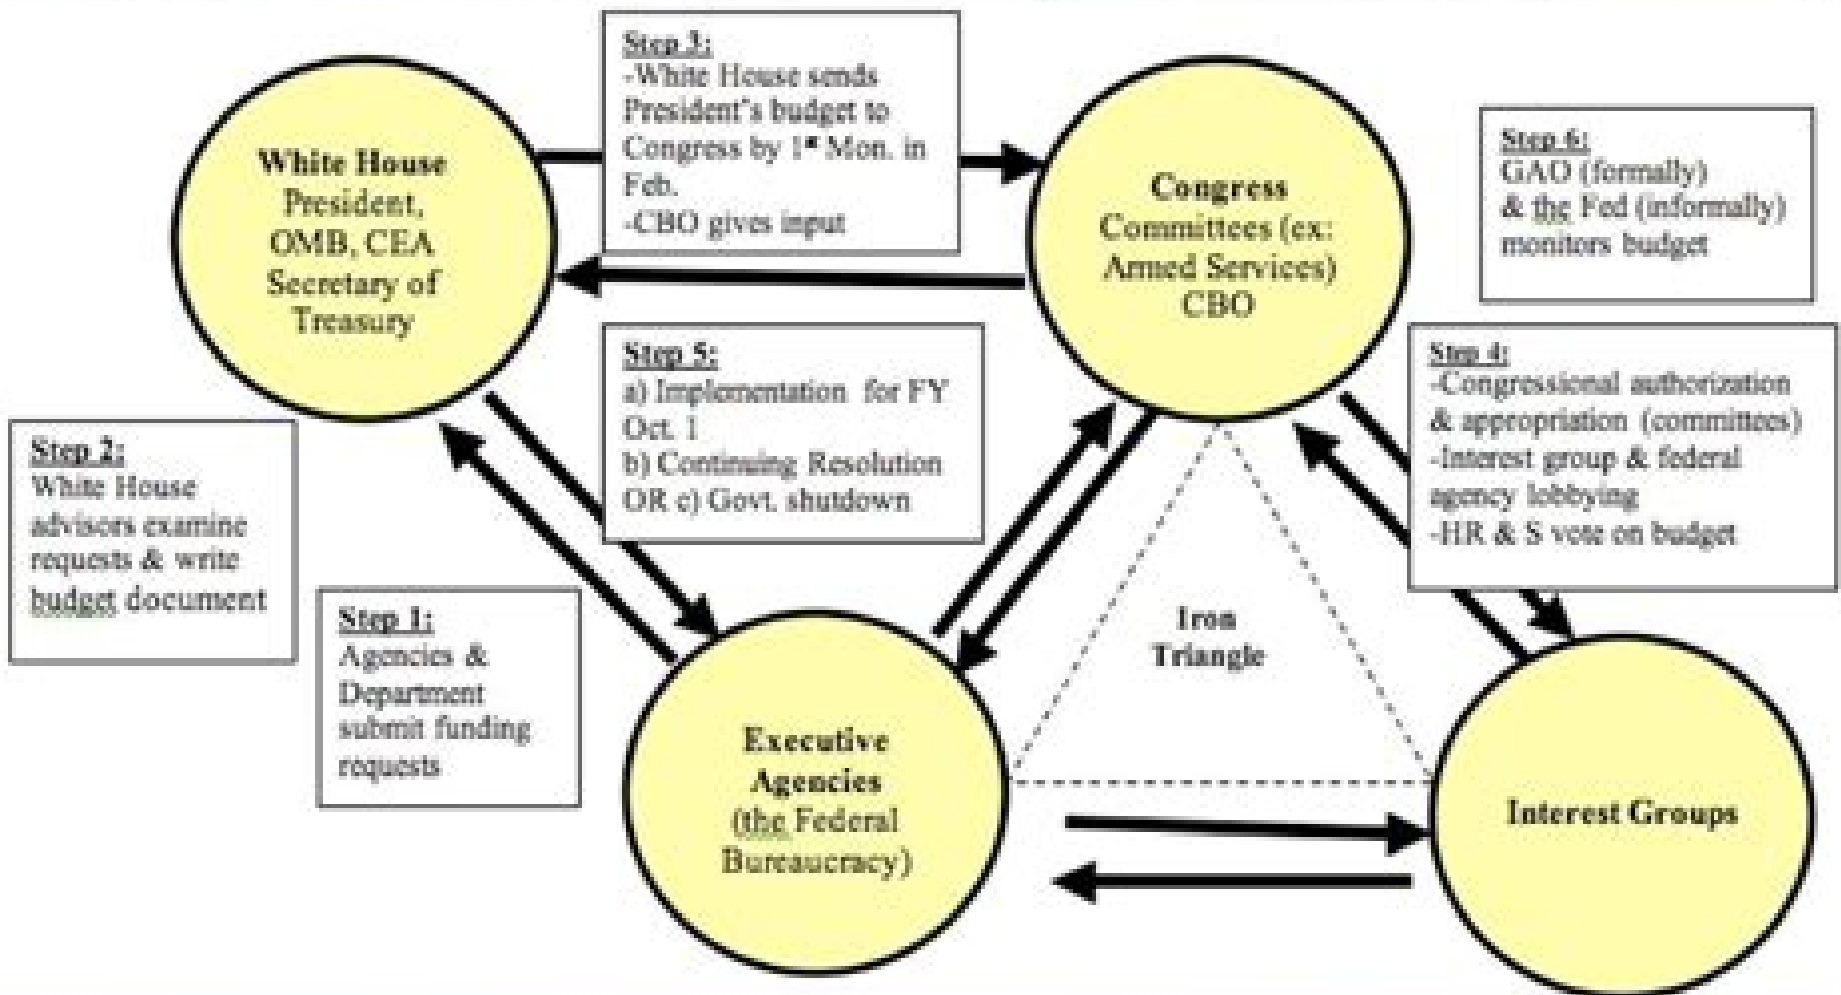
White House
President, OMB, CEA
Secretary of Treasury

Step 3:
-White House sends President's budget to Congress by 1$^{st}$ Mon. in Feb.
-CBO gives input

Congress
Committees (ex: Armed Services)
CBO

Step 6:
GAO (formally) & the Fed (informally) monitors budget

Step 5:
a) Implementation for FY Oct. 1
b) Continuing Resolution
OR c) Govt. shutdown

Step 4:
-Congressional authorization & appropriation (committees)
-Interest group & federal agency lobbying
-HR & S vote on budget

Step 2:
White House advisors examine requests & write budget document

Step 1:
Agencies & Department submit funding requests

Iron Triangle

Executive Agencies
(the Federal Bureaucracy)

Interest Groups